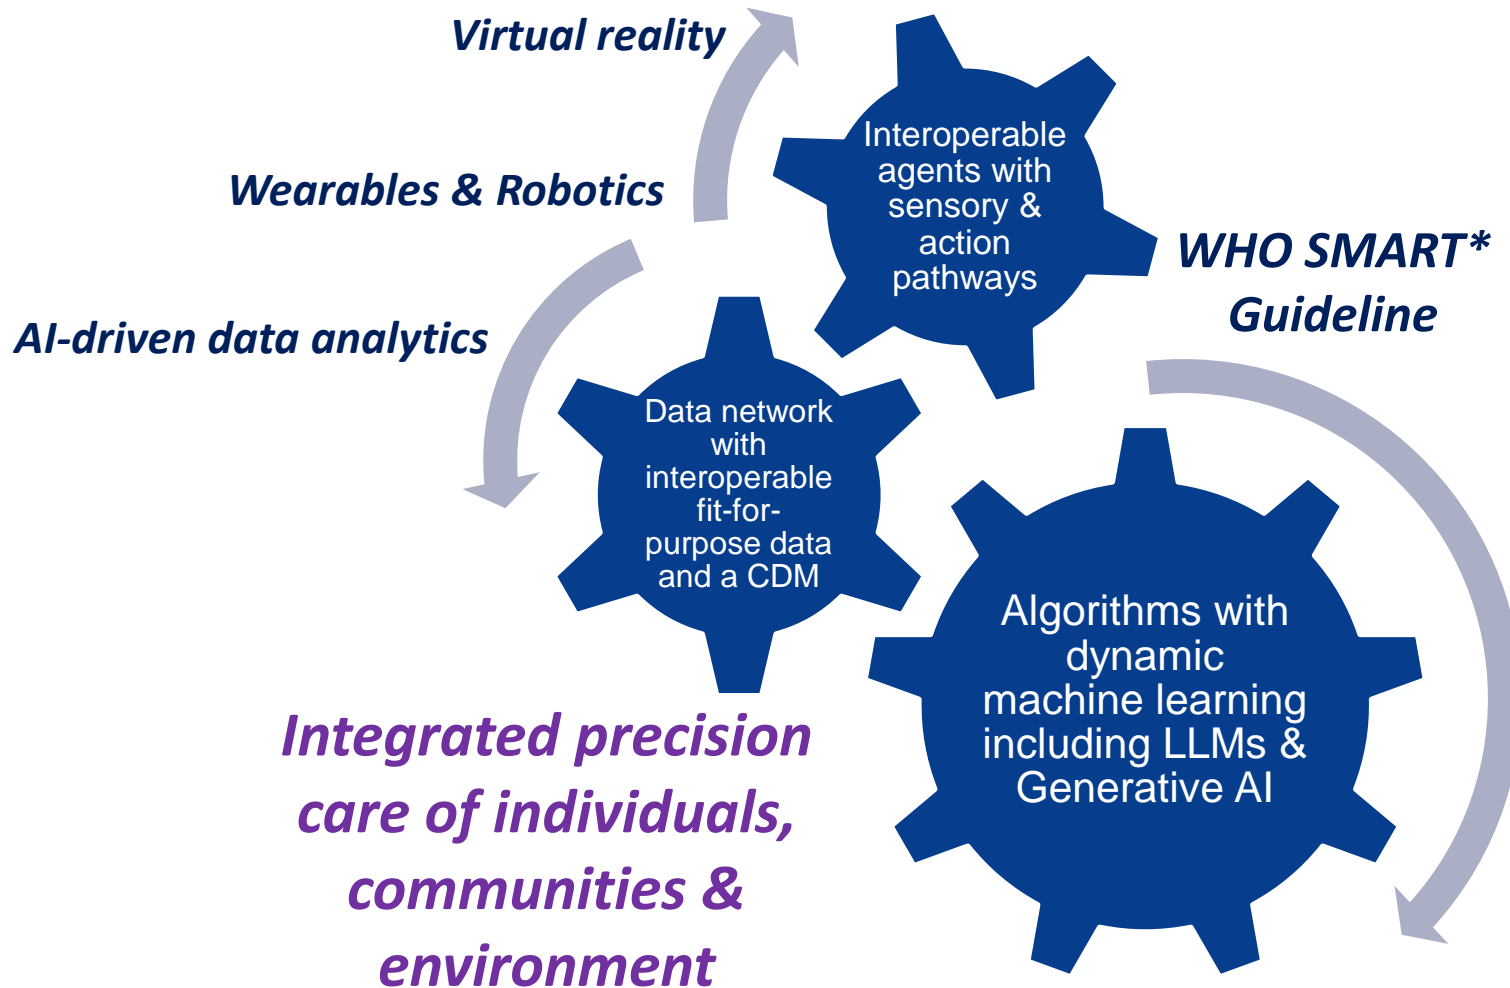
Virtual reality

Wearables & Robotics

AI-driven data analytics

Interoperable agents with sensory & action pathways

WHO SMART* Guideline

Data network with interoperable fit-for-purpose data and a CDM

Algorithms with dynamic machine learning including LLMs & Generative AI

Integrated precision care of individuals, communities & environment